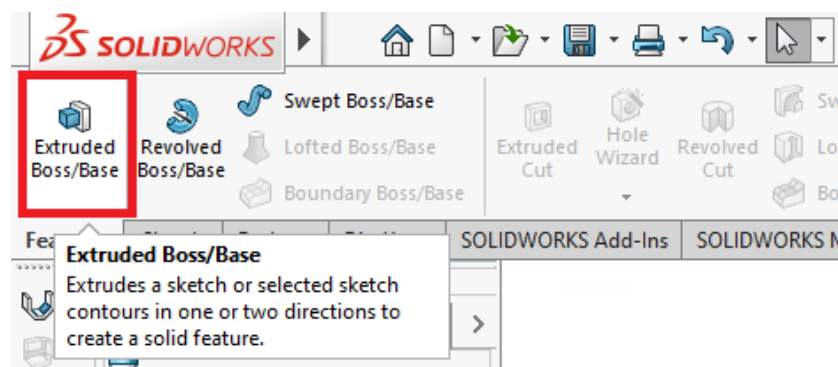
SOLIDWORKS

Extruded Boss/Base

Revolved Boss/Base

Swept Boss/Base

Lofted Boss/Base

Boundary Boss/Base

Extruded Cut

Hole Wizard

Revolved Cut

Sw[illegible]

Lo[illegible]

Bo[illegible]

Fea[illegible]

SOLIDWORKS Add-Ins

SOLIDWORKS M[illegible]

Extruded Boss/Base

Extrudes a sketch or selected sketch contours in one or two directions to create a solid feature.